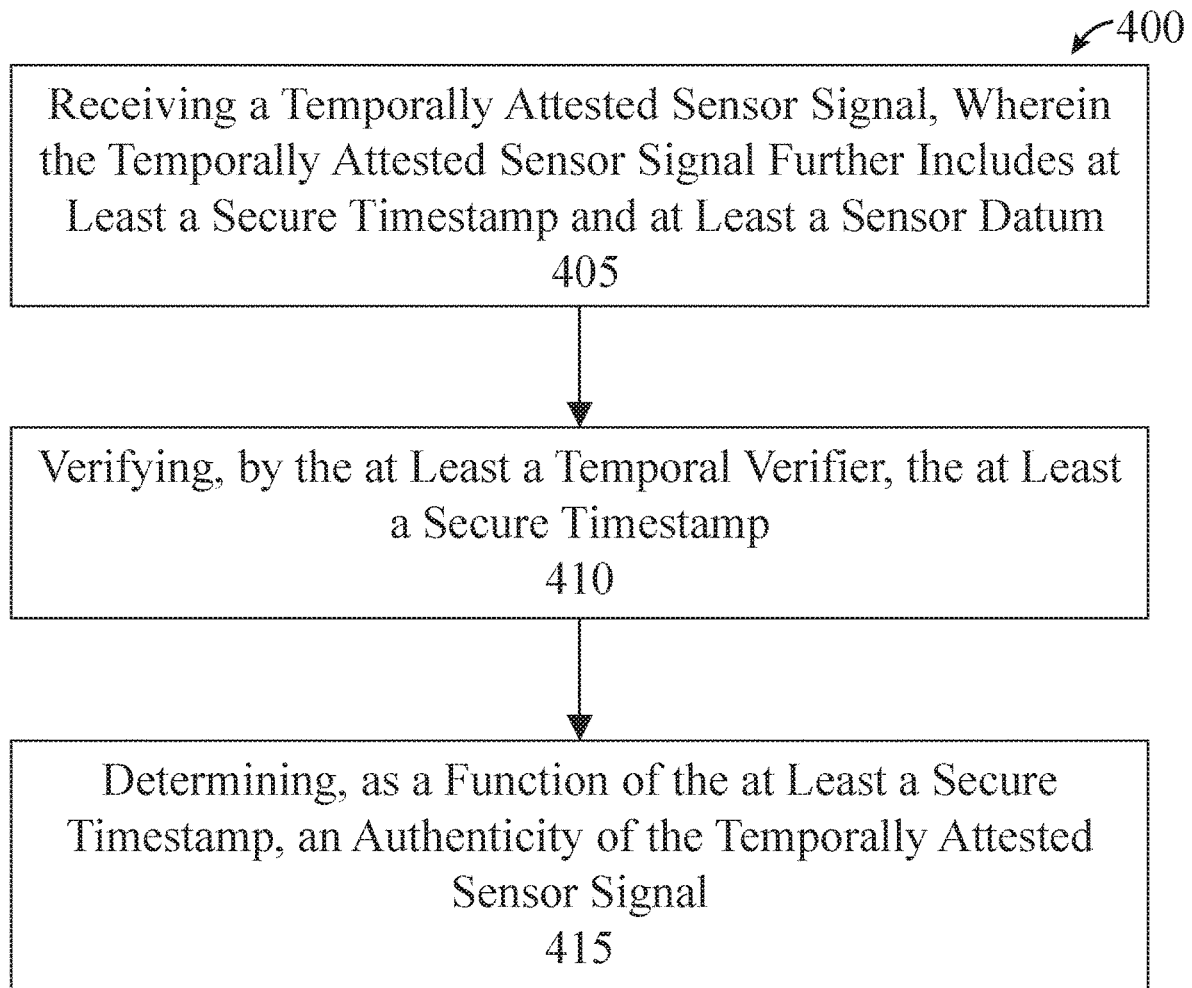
400

Receiving a Temporally Attested Sensor Signal, Wherein the Temporally Attested Sensor Signal Further Includes at Least a Secure Timestamp and at Least a Sensor Datum
405

Verifying, by the at Least a Temporal Verifier, the at Least a Secure Timestamp
410

Determining, as a Function of the at Least a Secure Timestamp, an Authenticity of the Temporally Attested Sensor Signal
415